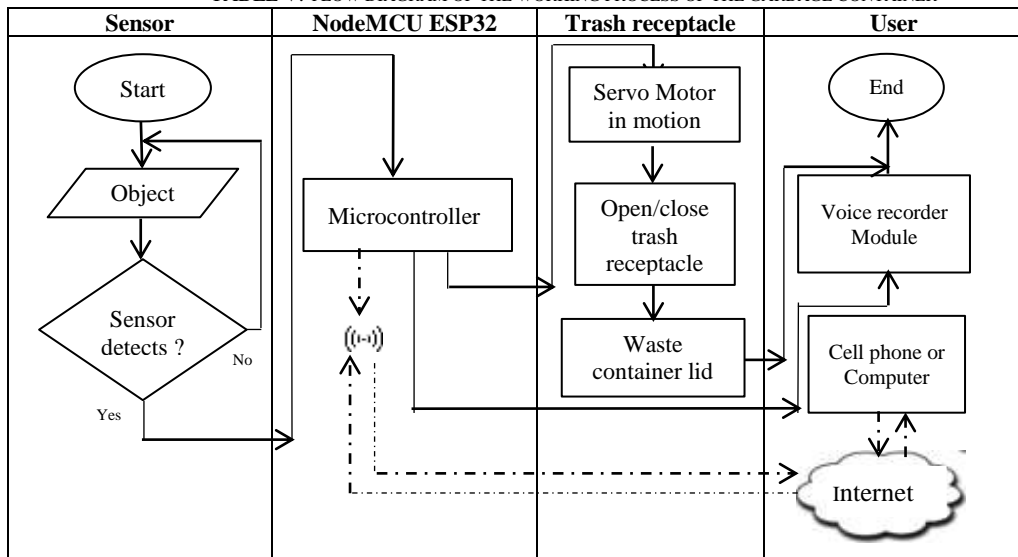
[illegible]

| Sensor | NodeMCU ESP32 | Trash receptacle | User |
|---|---|---|---|
| Start<br>Object<br>Sensor detects ?<br>No<br>Yes | Microcontroller<br>((ı-ı)) | Servo Motor in motion<br>Open/close trash receptacle<br>Waste container lid | End<br>Voice recorder Module<br>Cell phone or Computer<br>Internet |